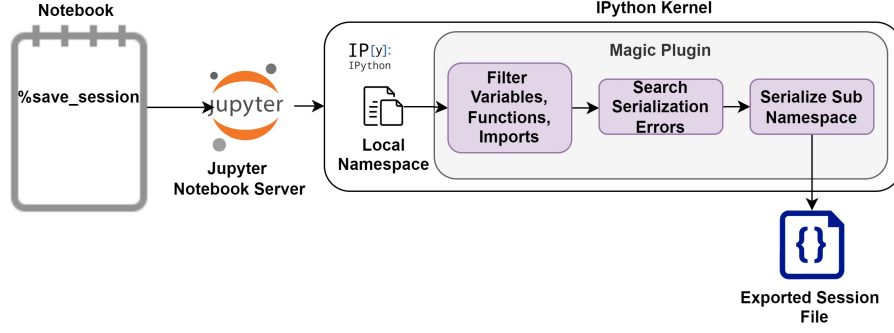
Notebook

%save_session

jupyter

Jupyter Notebook Server

IPython Kernel

IP[y]: IPython

Local Namespace

Magic Plugin

Filter Variables, Functions, Imports

Search Serialization Errors

Serialize Sub Namespace

{}

Exported Session File